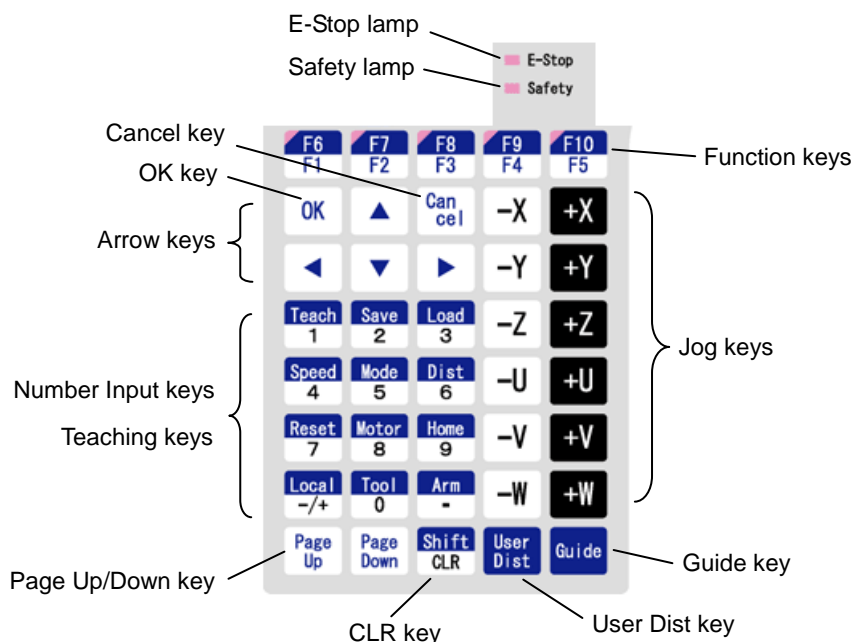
E-Stop lamp
Safety lamp
E-Stop
Safety
Cancel key
OK key
Function keys
F6 F1
F7 F2
F8 F3
F9 F4
F10 F5
Arrow keys
OK
▲
Can cel
−X
+X
◀
▼
▶
−Y
+Y
Teach 1
Save 2
Load 3
−Z
+Z
Jog keys
Number Input keys
Teaching keys
Speed 4
Mode 5
Dist 6
−U
+U
Reset 7
Motor 8
Home 9
−V
+V
Local −/+
Tool 0
Arm .
−W
+W
Page Up
Page Down
Shift CLR
User Dist
Guide
Guide key
Page Up/Down key
CLR key
User Dist key